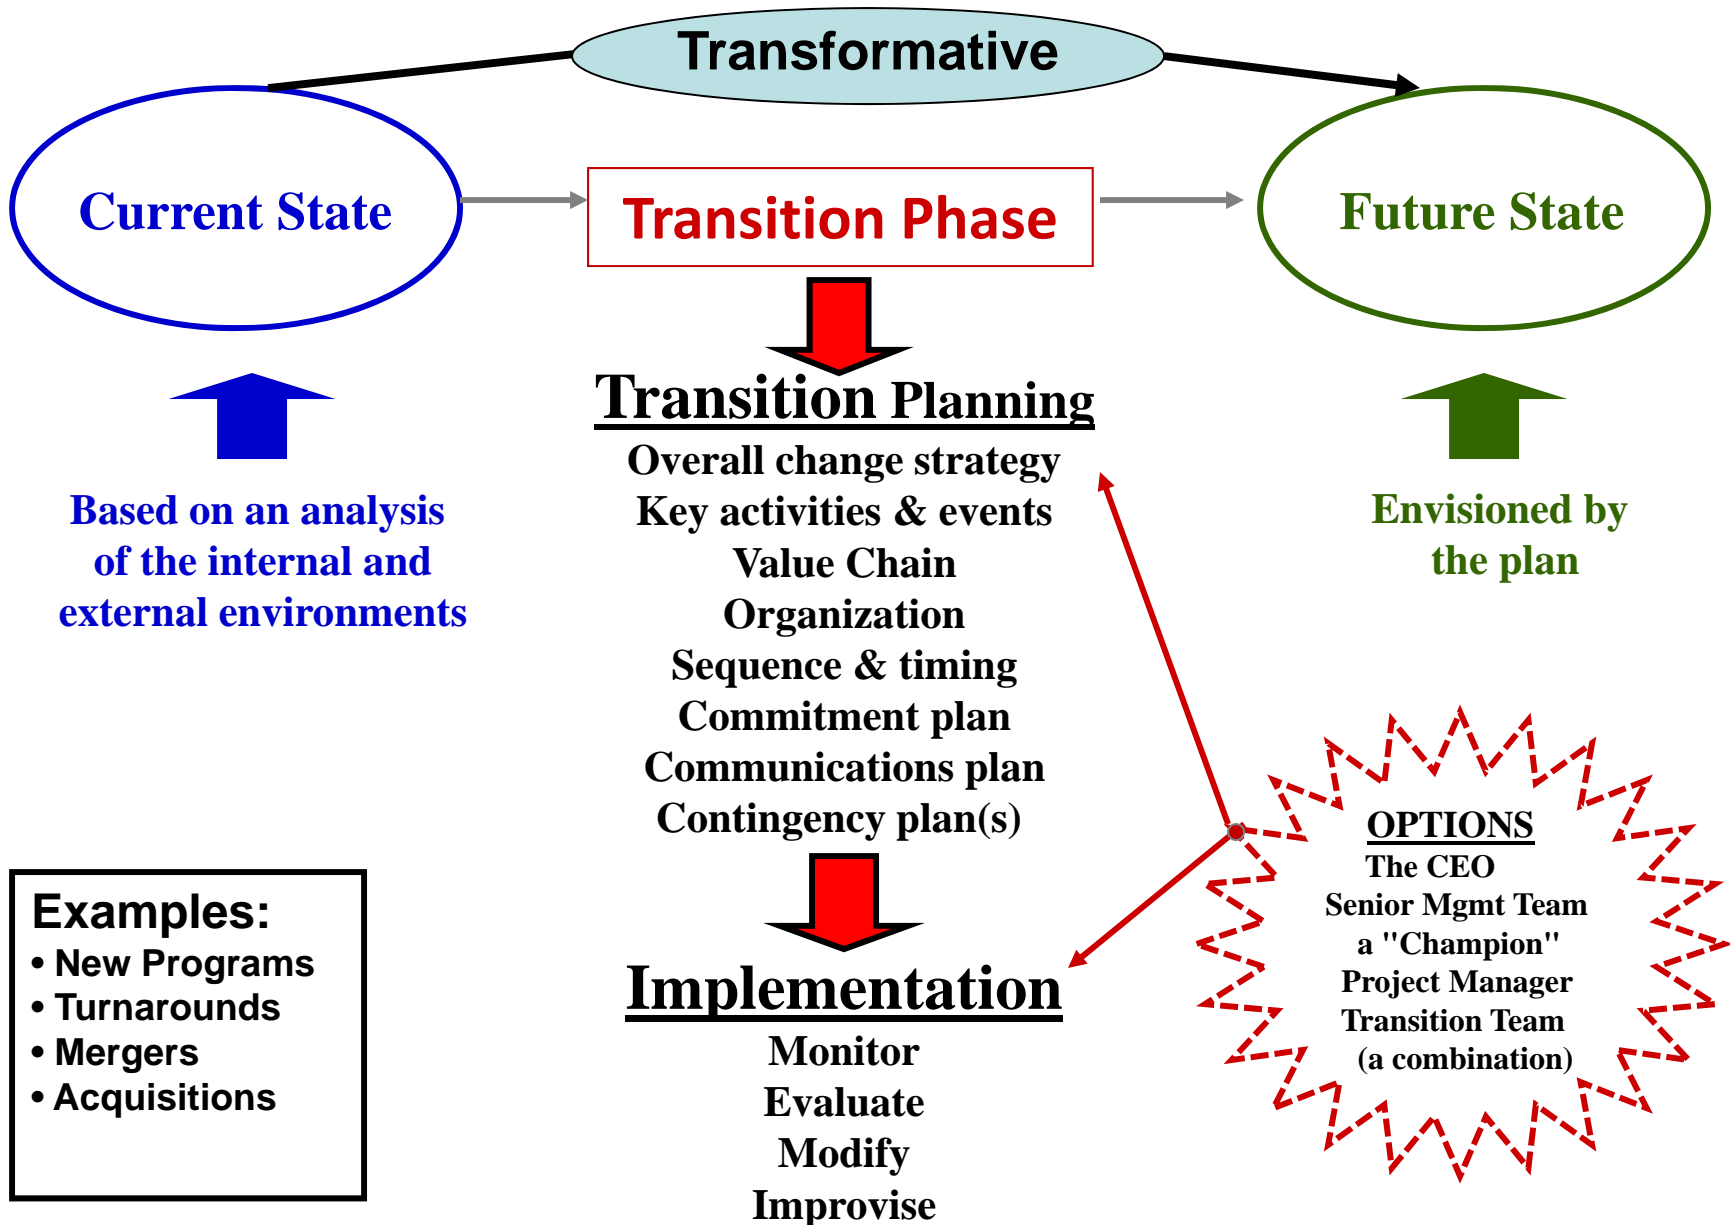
Transformative

Current State

Transition Phase

Future State

Based on an analysis of the internal and external environments

Transition Planning
Overall change strategy
Key activities & events
Value Chain
Organization
Sequence & timing
Commitment plan
Communications plan
Contingency plan(s)

Envisioned by the plan

OPTIONS
The CEO
Senior Mgmt Team
a "Champion"
Project Manager
Transition Team
(a combination)

Examples:
• New Programs
• Turnarounds
• Mergers
• Acquisitions

Implementation
Monitor
Evaluate
Modify
Improvise